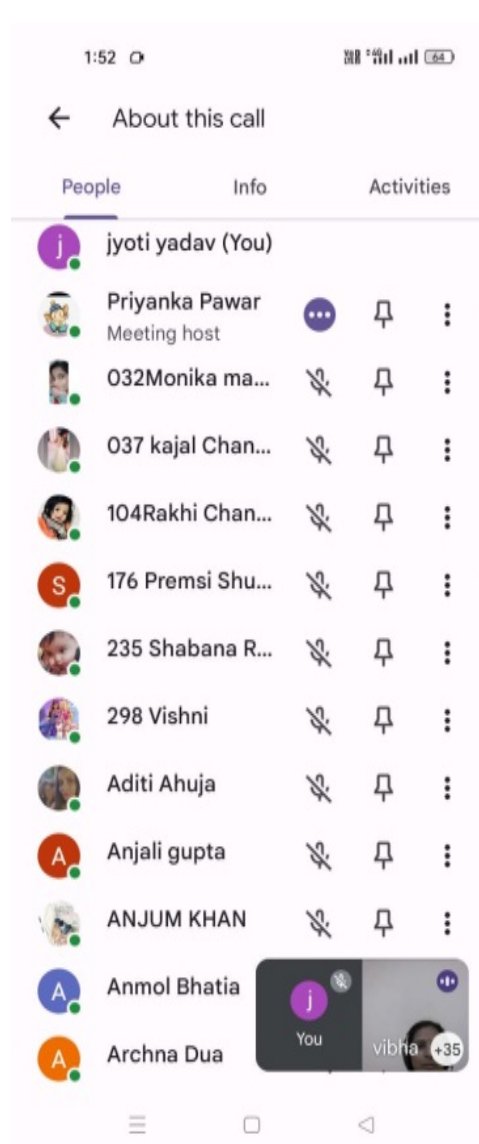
1:52

About this call

People
Info
Activities

j
jyoti yadav (You)

Priyanka Pawar
Meeting host

032Monika ma...

037 kajal Chan...

104Rakhi Chan...

S
176 Premsi Shu...

235 Shabana R...

298 Vishni

Aditi Ahuja

A
Anjali gupta

ANJUM KHAN

A
Anmol Bhatia

A
Archna Dua

j
You

vibha

+35